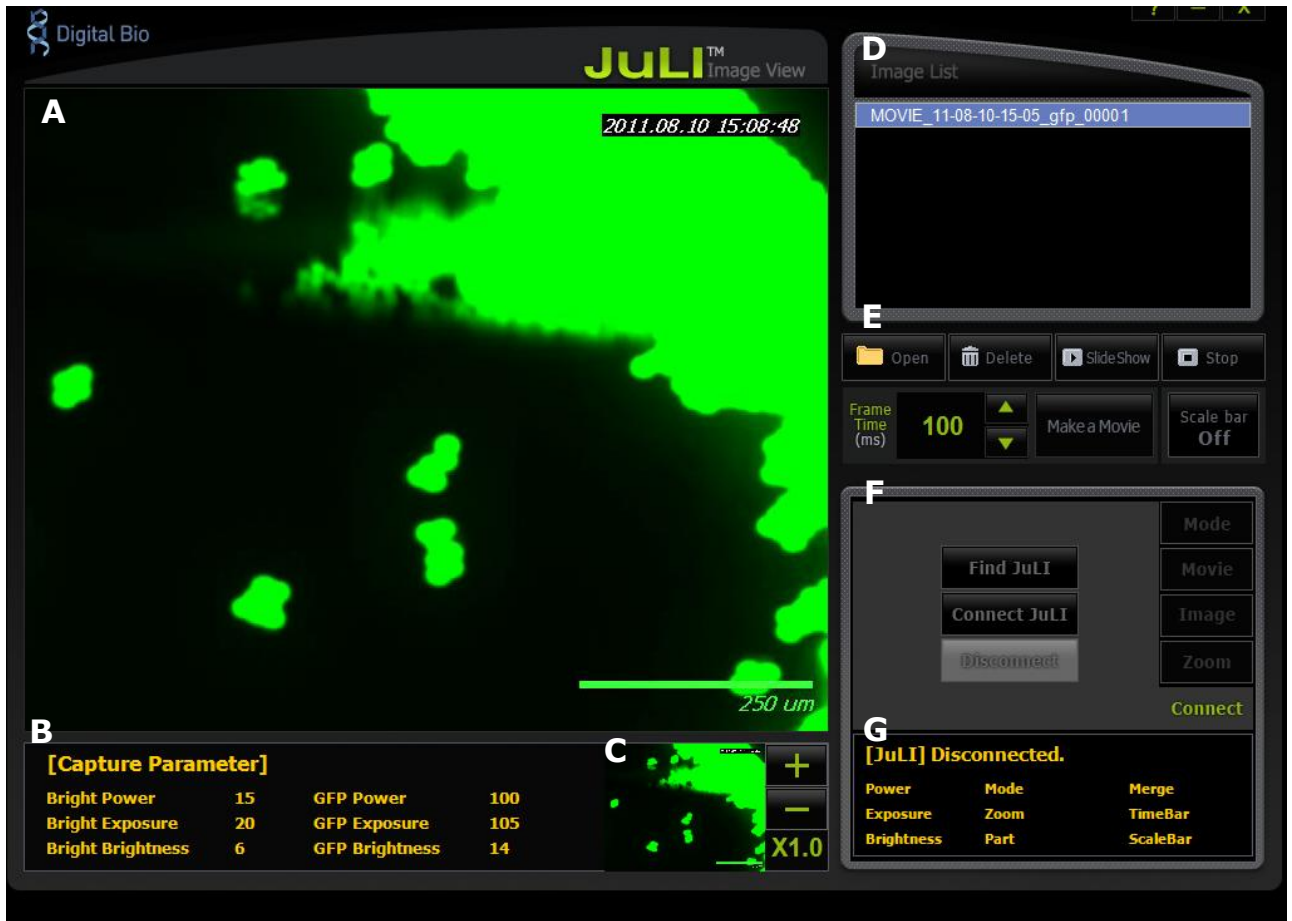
Digital Bio

JuLI™ Image View

A

2011.08.10 15:08:48

250 um

B

[Capture Parameter]

| Bright Power | 15 | GFP Power | 100 |
|---|---|---|---|
| Bright Exposure | 20 | GFP Exposure | 105 |
| Bright Brightness | 6 | GFP Brightness | 14 |

C

+

−

X1.0

D

Image List

MOVIE_11-08-10-15-05_gfp_00001

E

Open Delete SlideShow Stop

Frame Time (ms) 100 Make a Movie Scale bar Off

F

Find JuLI

Connect JuLI

Disconnect

Mode

Movie

Image

Zoom

Connect

G

[JuLI] Disconnected.

| Power | Mode | Merge |
|---|---|---|
| Exposure | Zoom | TimeBar |
| Brightness | Part | ScaleBar |